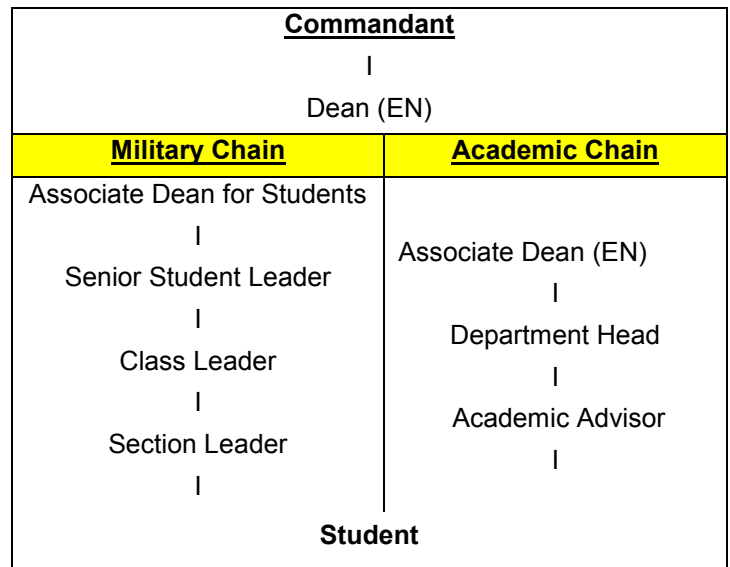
Commandant

I

Dean (EN)

| Military Chain | Academic Chain |
|---|---|
| Associate Dean for Students<br>I<br>Senior Student Leader<br>I<br>Class Leader<br>I<br>Section Leader<br>I | Associate Dean (EN)<br>I<br>Department Head<br>I<br>Academic Advisor<br>I |

Student